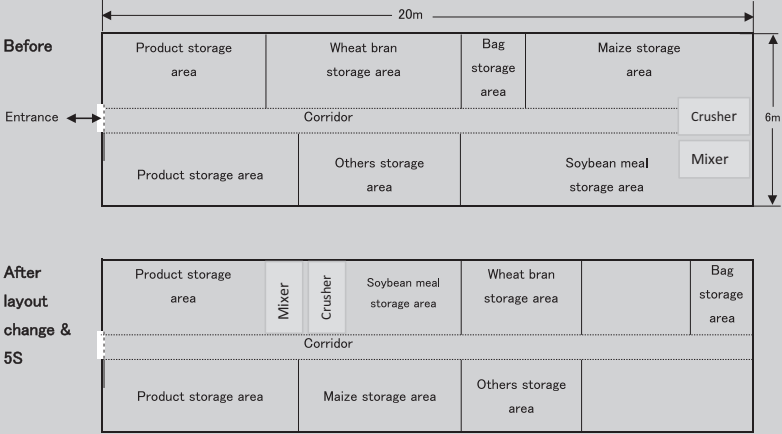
20m

Before

Product storage area

Wheat bran storage area

Bag storage area

Maize storage area

Entrance

Corridor

Crusher

6m

Mixer

Product storage area

Others storage area

Soybean meal storage area

After layout change & 5S

Product storage area

Mixer

Crusher

Soybean meal storage area

Wheat bran storage area

Bag storage area

Corridor

Product storage area

Maize storage area

Others storage area